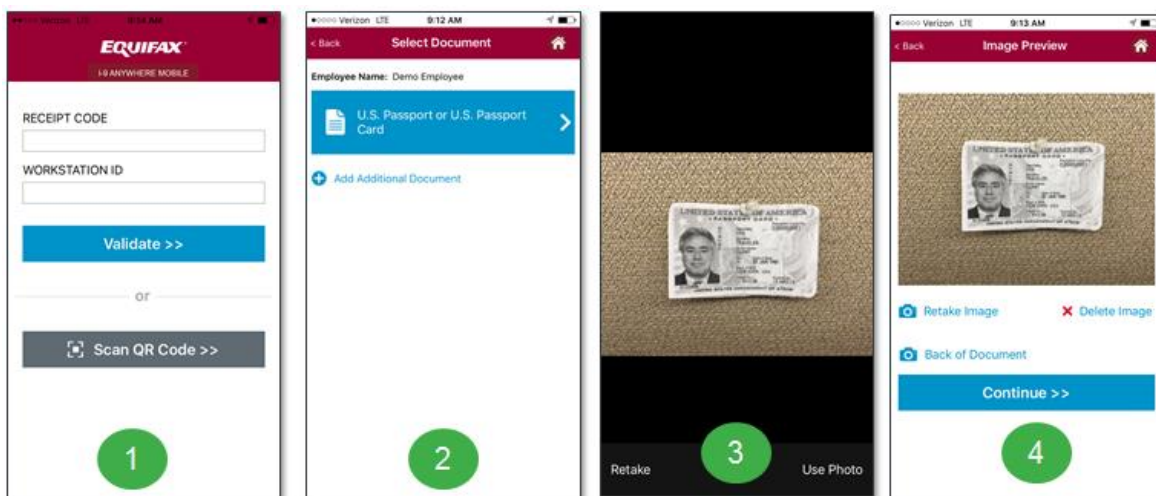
EQUIFAX
I-9 ANYWHERE MOBILE

RECEIPT CODE

WORKSTATION ID

Validate >>

or

Scan QR Code >>

1

●○○○○ Verizon LTE 9:12 AM

< Back Select Document

Employee Name: Demo Employee

U.S. Passport or U.S. Passport Card

Add Additional Document

2

UNITED STATES OF AMERICA

Retake 3 Use Photo

●○○○○ Verizon LTE 9:13 AM

< Back Image Preview

Retake Image

Delete Image

Back of Document

Continue >>

4